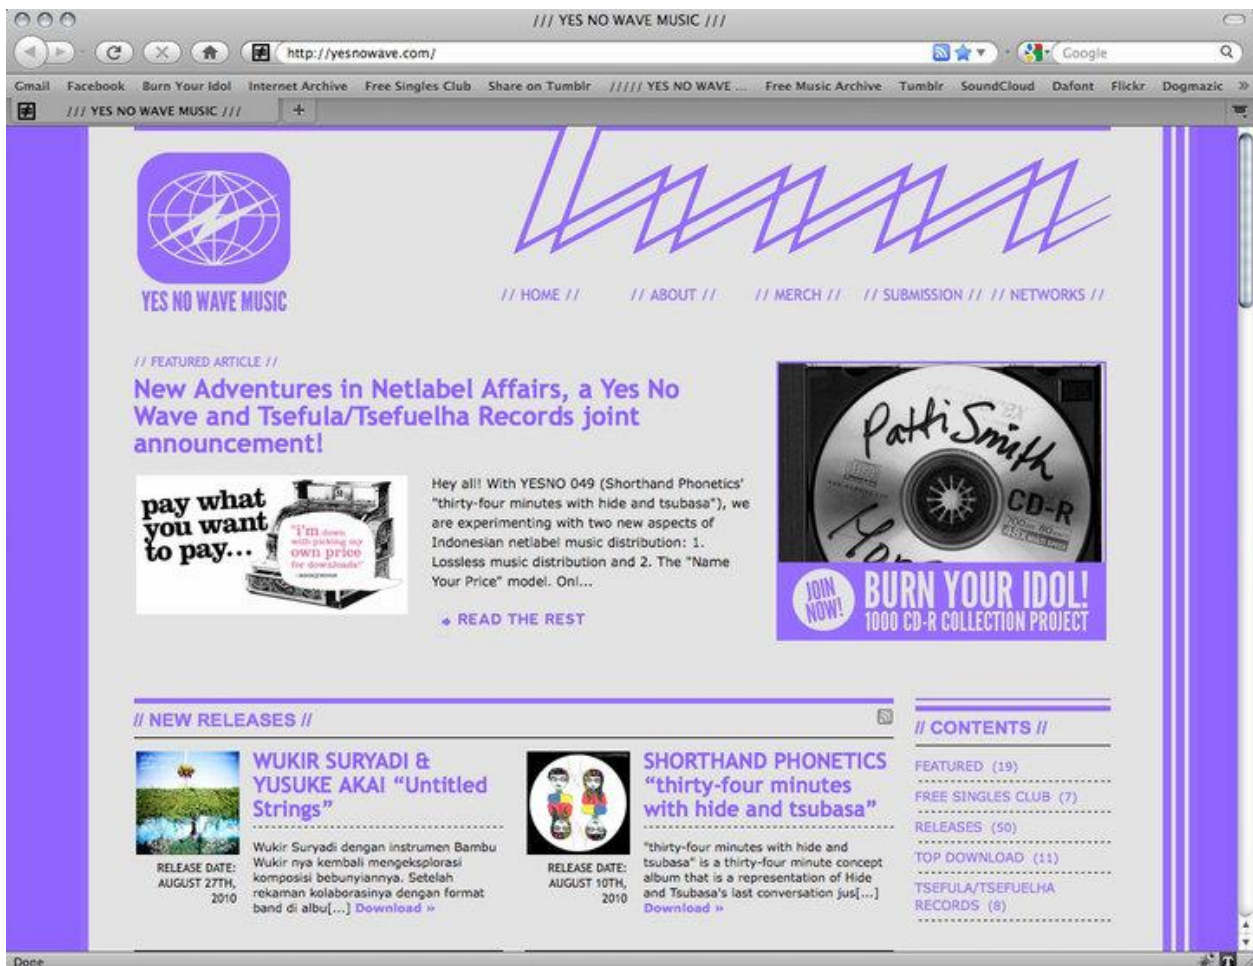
/// YES NO WAVE MUSIC ///

http://yesnowave.com/

Google

Gmail Facebook Burn Your Idol Internet Archive Free Singles Club Share on Tumblr ///// YES NO WAVE ... Free Music Archive Tumblr SoundCloud Dafont Flickr Dogmazic

/// YES NO WAVE MUSIC ///

YES NO WAVE MUSIC

// HOME // // ABOUT // // MERCH // // SUBMISSION // // NETWORKS //

// FEATURED ARTICLE //

New Adventures in Netlabel Affairs, a Yes No Wave and Tsefula/Tsefuelha Records joint announcement!

pay what you want to pay...

"i'm down with picking my own price for downloads!"

Hey all! With YESNO 049 (Shorthand Phonetics' "thirty-four minutes with hide and tsubasa"), we are experimenting with two new aspects of Indonesian netlabel music distribution: 1. Lossless music distribution and 2. The "Name Your Price" model. Onl...

READ THE REST

Patti Smith

CD-R

JOIN NOW!

BURN YOUR IDOL!

1000 CD-R COLLECTION PROJECT

// NEW RELEASES //

WUKIR SURYADI & YUSUKE AKAI "Untitled Strings"

RELEASE DATE: AUGUST 27TH, 2010

Wukir Suryadi dengan instrumen Bambu Wukir nya kembali mengeksplorasi komposisi bebunyiannya. Setelah rekaman kolaborasinya dengan format band di albu[...] Download »

SHORTHAND PHONETICS "thirty-four minutes with hide and tsubasa"

RELEASE DATE: AUGUST 10TH, 2010

"thirty-four minutes with hide and tsubasa" is a thirty-four minute concept album that is a representation of Hide and Tsubasa's last conversation jus[...] Download »

// CONTENTS //

FEATURED (19)

FREE SINGLES CLUB (7)

RELEASES (50)

TOP DOWNLOAD (11)

TSEFULA/TSEFUELHA RECORDS (8)

Done